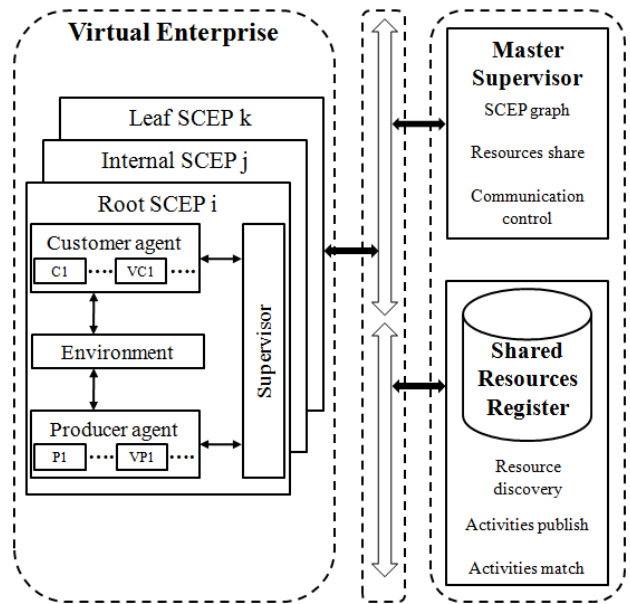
Virtual Enterprise

Leaf SCEP k

Internal SCEP j

Root SCEP i

Customer agent

C1 ····· VC1 ·····

Environment

Producer agent

P1 ····· VP1 ·····

Supervisor

Master Supervisor

SCEP graph

Resources share

Communication control

Shared Resources Register

Resource discovery

Activities publish

Activities match